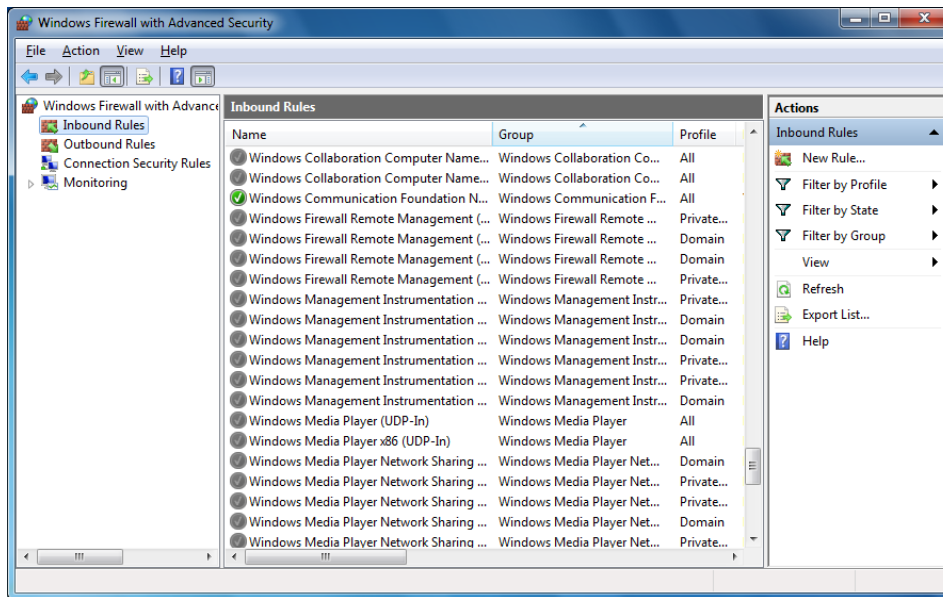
Windows Firewall with Advanced Security

File Action View Help

Windows Firewall with Advance
Inbound Rules
Outbound Rules
Connection Security Rules
Monitoring

Inbound Rules

| Name | Group | Profile |
|---|---|---|
| Windows Collaboration Computer Name... | Windows Collaboration Co... | All |
| Windows Collaboration Computer Name... | Windows Collaboration Co... | All |
| Windows Communication Foundation N... | Windows Communication F... | All |
| Windows Firewall Remote Management (... | Windows Firewall Remote ... | Private... |
| Windows Firewall Remote Management (... | Windows Firewall Remote ... | Domain |
| Windows Firewall Remote Management (... | Windows Firewall Remote ... | Domain |
| Windows Firewall Remote Management (... | Windows Firewall Remote ... | Private... |
| Windows Management Instrumentation ... | Windows Management Instr... | Private... |
| Windows Management Instrumentation ... | Windows Management Instr... | Domain |
| Windows Management Instrumentation ... | Windows Management Instr... | Domain |
| Windows Management Instrumentation ... | Windows Management Instr... | Private... |
| Windows Management Instrumentation ... | Windows Management Instr... | Private... |
| Windows Management Instrumentation ... | Windows Management Instr... | Domain |
| Windows Media Player (UDP-In) | Windows Media Player | All |
| Windows Media Player x86 (UDP-In) | Windows Media Player | All |
| Windows Media Player Network Sharing ... | Windows Media Player Net... | Domain |
| Windows Media Player Network Sharing ... | Windows Media Player Net... | Private... |
| Windows Media Player Network Sharing ... | Windows Media Player Net... | Private... |
| Windows Media Player Network Sharing ... | Windows Media Player Net... | Domain |
| Windows Media Player Network Sharing ... | Windows Media Player Net... | Private... |

Actions
Inbound Rules
New Rule...
Filter by Profile
Filter by State
Filter by Group
View
Refresh
Export List...
Help